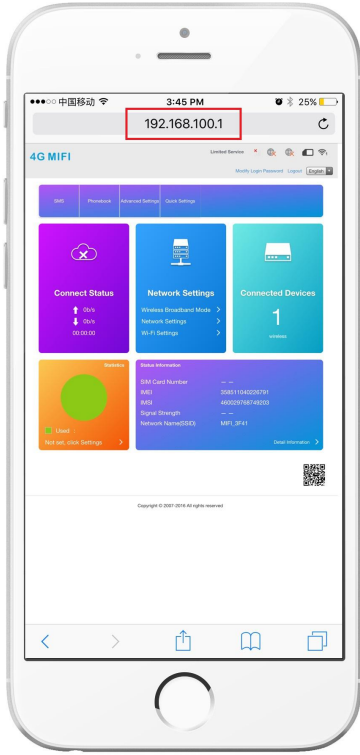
●●●○○ 中国移动 3:45 PM 25%

192.168.100.1

4G MIFI

Limited Service

Modify Login Password Logout English

SMS Phonebook Advanced Settings Quick Settings

Connect Status

0b/s

0b/s

00:00:00

Network Settings

Wireless Broadband Mode >

Network Settings >

Wi-Fi Settings >

Connected Devices

1

wireless

Statistics

Used

Not set, click Settings >

Status Information

SIM Card Number — —

IMEI 358511040226791

IMSI 460029768749203

Signal Strength — —

Network Name(SSID) MIFI_3F41

Detail Information >

Copyright © 2007-2016 All rights reserved